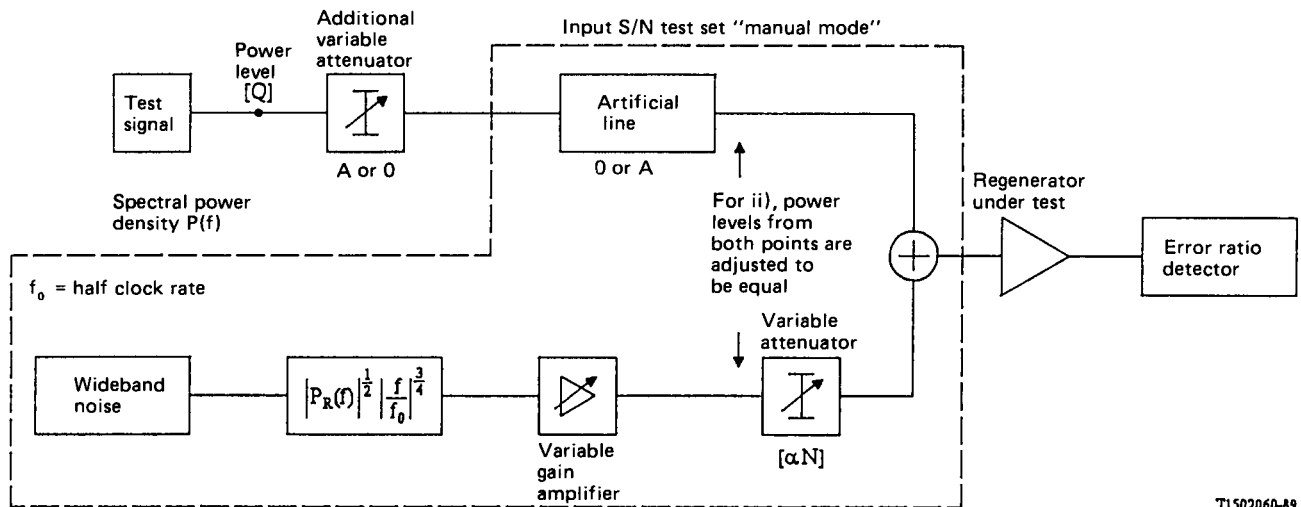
Input S/N test set "manual mode"

Test signal

Power level [Q]

Additional variable attenuator

A or 0

Artificial line

0 or A

Spectral power density P(f)

For ii), power levels from both points are adjusted to be equal

Regenerator under test

Error ratio detector

$f_0$ = half clock rate

Wideband noise

$\left|P_R(f)\right|^{\frac{1}{2}} \left|\frac{f}{f_0}\right|^{\frac{3}{4}}$

Variable gain amplifier

Variable attenuator

[$\alpha$N]

T1502060-89